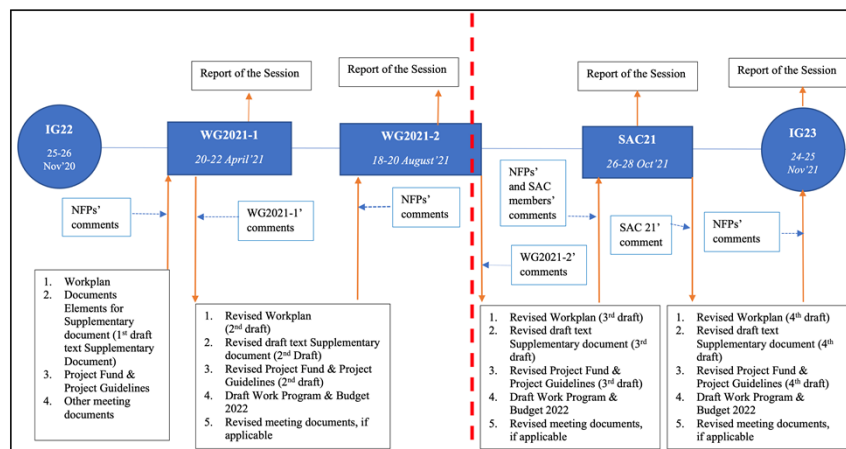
Report of the Session

Report of the Session

Report of the Session

Report of the Session

IG22
25-26 Nov'20

WG2021-1
20-22 April'21

WG2021-2
18-20 August'21

SAC21
26-28 Oct'21

IG23
24-25 Nov'21

NFPs' comments

WG2021-1' comments

NFPs' comments

NFPs' and SAC members' comments

WG2021-2' comments

SAC 21' comment

NFPs' comments

1. Workplan
2. Documents Elements for Supplementary document (1$^{st}$ draft text Supplementary Document)
3. Project Fund & Project Guidelines
4. Other meeting documents

1. Revised Workplan (2$^{nd}$ draft)
2. Revised draft text Supplementary document (2$^{nd}$ Draft)
3. Revised Project Fund & Project Guidelines (2$^{nd}$ draft)
4. Draft Work Program & Budget 2022
5. Revised meeting documents, if applicable

1. Revised Workplan (3$^{rd}$ draft)
2. Revised draft text Supplementary document (3$^{rd}$ draft)
3. Revised Project Fund & Project Guidelines (3$^{rd}$ draft)
4. Draft Work Program & Budget 2022
5. Revised meeting documents, if applicable

1. Revised Workplan (4$^{th}$ draft)
2. Revised draft text Supplementary document (4$^{th}$ draft)
3. Revised Project Fund & Project Guidelines (4$^{th}$ draft)
4. Draft Work Program & Budget 2022
5. Revised meeting documents, if applicable